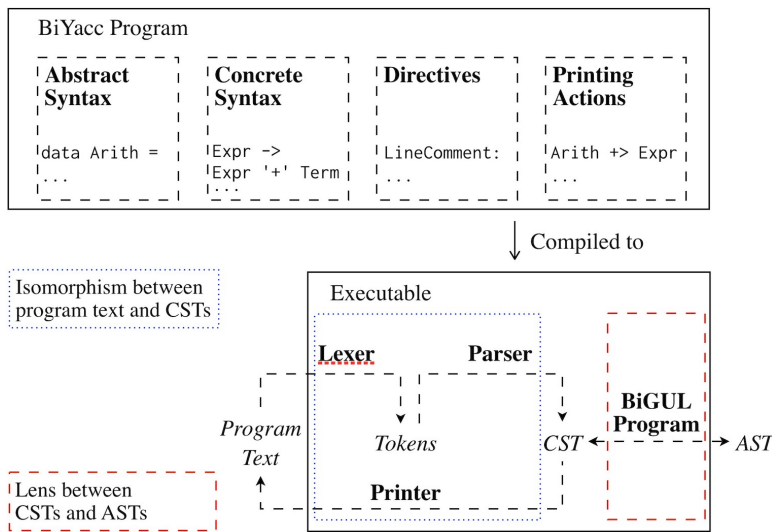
BiYacc Program

Abstract Syntax

data Arith =
...

Concrete Syntax

Expr ->
Expr '+' Term
...

Directives

LineComment:
...

Printing Actions

Arith +> Expr
...

Compiled to

Isomorphism between program text and CSTs

Executable

Lexer

Parser

BiGUL Program

Program Text

Tokens

CST

AST

Lens between CSTs and ASTs

Printer